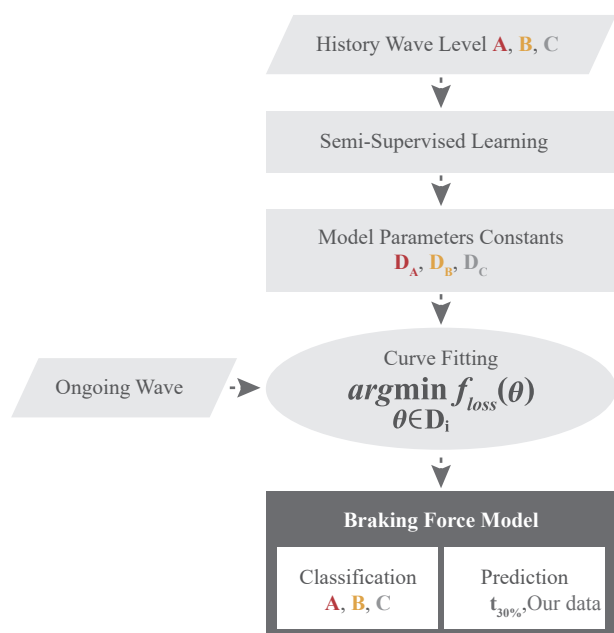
History Wave Level **A**, **B**, **C**

Semi-Supervised Learning

Model Parameters Constants
$D_A$, $D_B$, $D_C$

Ongoing Wave

Curve Fitting
$\underset{\theta \in D_i}{\arg\min} f_{loss}(\theta)$

**Braking Force Model**

Classification
**A**, **B**, **C**

Prediction
$t_{30\%}$,Our data